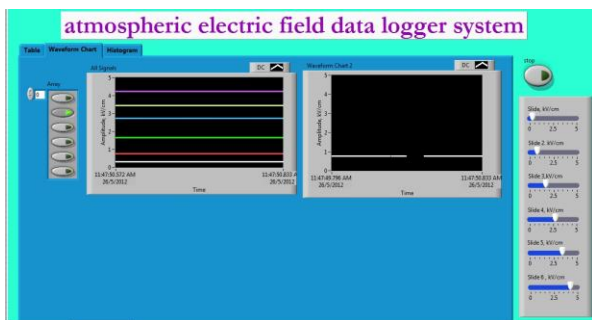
atmospheric electric field data logger system

Table Waveform Chart Histogram

Array

All Signals

DC

5
4
3
2
1
0

Amplitude, kV/cm

11:47:50.572 AM
26/5/2012

11:47:50.833 AM
26/5/2012

Time

Waveform Chart 2

DC

5
4
3
2
1
0

Amplitude, kV/cm

11:47:49.798 AM
26/5/2012

11:47:50.833 AM
26/5/2012

Time

stop

Slide, kV/cm
0 2.5 5

Slide 2, kV/cm
0 2.5 5

Slide 3 kV/cm
0 2.5 5

Slide 4, kV/cm
0 2.5 5

Slide 5, kV/cm
0 2.5 5

Slide 6 , kV/cm
0 2.5 5